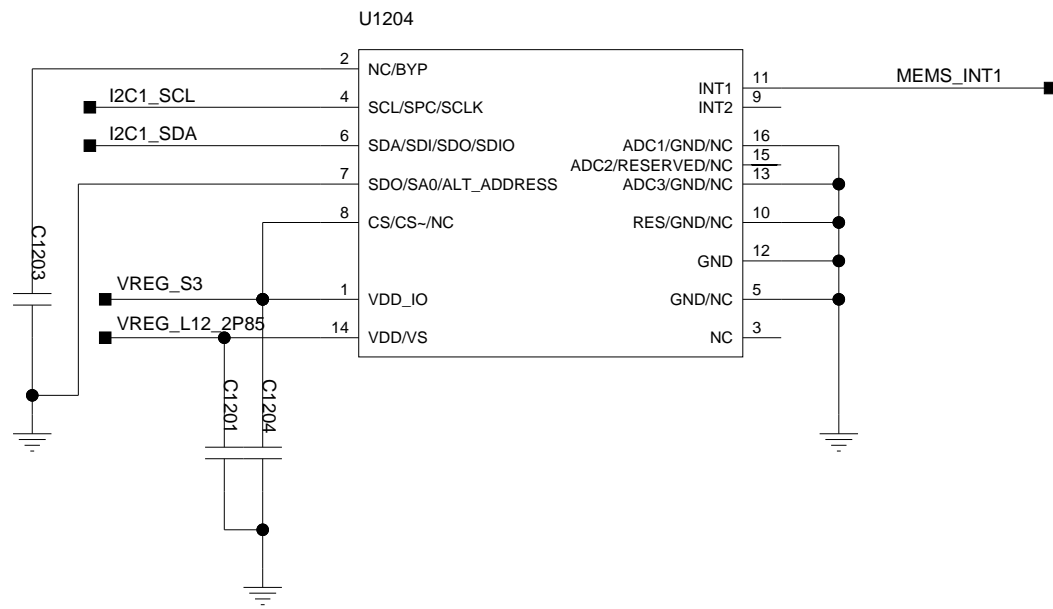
U1204

2 NC/BYP
4 SCL/SPC/SCLK
6 SDA/SDI/SDO/SDIO
7 SDO/SA0/ALT_ADDRESS
8 CS/CS~/NC
1 VDD_IO
14 VDD/VS

INT1 11
INT2 9
ADC1/GND/NC 16
ADC2/RESERVED/NC 15
ADC3/GND/NC 13
RES/GND/NC 10
GND 12
GND/NC 5
NC 3

MEMS_INT1
I2C1_SCL
I2C1_SDA
VREG_S3
VREG_L12_2P85
C1203
C1201
C1204